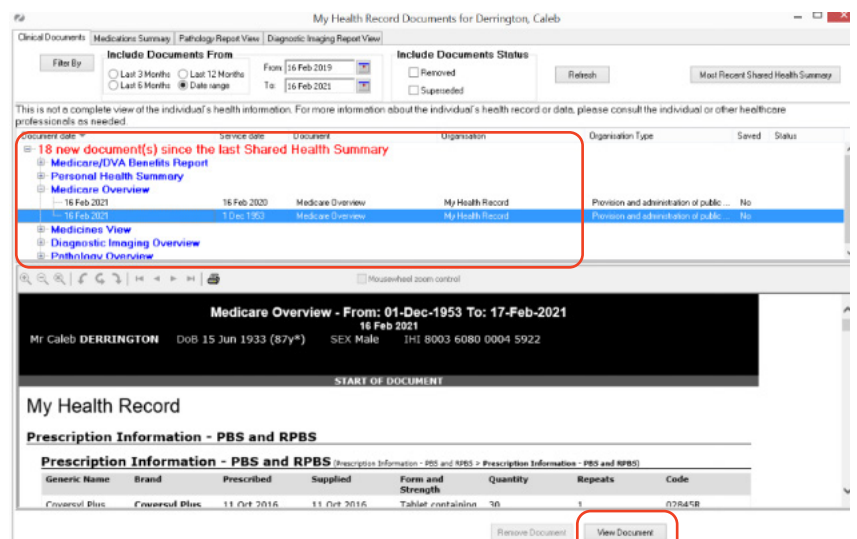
My Health Record Documents for Derrington, Caleb

Clinical Documents | Medications Summary | Pathology Report View | Diagnostic Imaging Report View

Filter By

Include Documents From
Last 3 Months
Last 12 Months
Last 6 Months
Date range
From: 16 Feb 2019
To: 16 Feb 2021

Include Documents Status
Removed
Superseded

Refresh

Most Recent Shared Health Summary

This is not a complete view of the individual's health information. For more information about the individual's health record or data, please consult the individual or other healthcare professionals as needed.

| Document date | Service date | Document | Organisation | Organisation Type | Saved | Status |
|---|---|---|---|---|---|---|
| 18 new document(s) since the last Shared Health Summary | | | | | | |
| Medicare/DVA Benefits Report | | | | | | |
| Personal Health Summary | | | | | | |
| Medicare Overview | | | | | | |
| 16 Feb 2021 | 16 Feb 2020 | Medicare Overview | My Health Record | Provision and administration of public ... | No | |
| 16 Feb 2021 | 1 Dec 1953 | Medicare Overview | My Health Record | Provision and administration of public ... | No | |
| Medicines View | | | | | | |
| Diagnostic Imaging Overview | | | | | | |
| Pathology Overview | | | | | | |

Mousewheel zoom control

Medicare Overview - From: 01-Dec-1953 To: 17-Feb-2021
16 Feb 2021
Mr Caleb DERRINGTON DoB 15 Jun 1933 (87y*) SEX Male IHI 8003 6080 0004 5922

START OF DOCUMENT

My Health Record

Prescription Information - PBS and RPBS

Prescription Information - PBS and RPBS (Prescription Information - PBS and RPBS > Prescription Information - PBS and RPBS)

| Generic Name | Brand | Prescribed | Supplied | Form and Strength | Quantity | Repeats | Code |
|---|---|---|---|---|---|---|---|
| Coversyl Plus | Coversyl Plus | 11 Oct 2016 | 11 Oct 2016 | Tablet containing | 30 | 1 | 02845R |

Remove Document

View Document